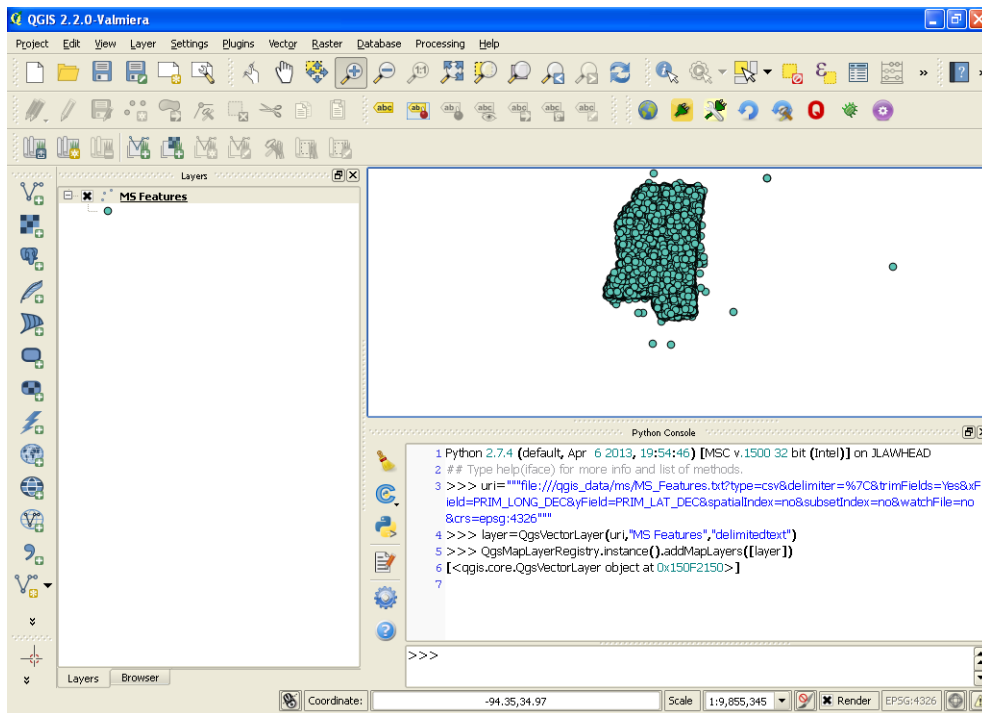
QGIS 2.2.0-Valmiera

Project Edit View Layer Settings Plugins Vector Raster Database Processing Help

Layers

MS Features

Python Console

1 Python 2.7.4 (default, Apr 6 2013, 19:54:46) [MSC v.1500 32 bit (Intel)] on JLAWHEAD
2 ## Type help(iface) for more info and list of methods.
3 >>> uri="""file:///qgis_data/ms/MS_Features.txt?type=csv&delimiter=%7C&trimFields=Yes&xField=PRIM_LONG_DEC&yField=PRIM_LAT_DEC&spatialIndex=no&subsetIndex=no&watchFile=no&crs=epsg:4326"""
4 >>> layer=QgsVectorLayer(uri,"MS Features","delimitedtext")
5 >>> QgsMapLayerRegistry.instance().addMapLayers([layer])
6 [<qgis.core.QgsVectorLayer object at 0x150F2150>]
7

>>>

Layers Browser

Coordinate: -94.35,34.97 Scale 1:9,855,345 Render EPSG:4326